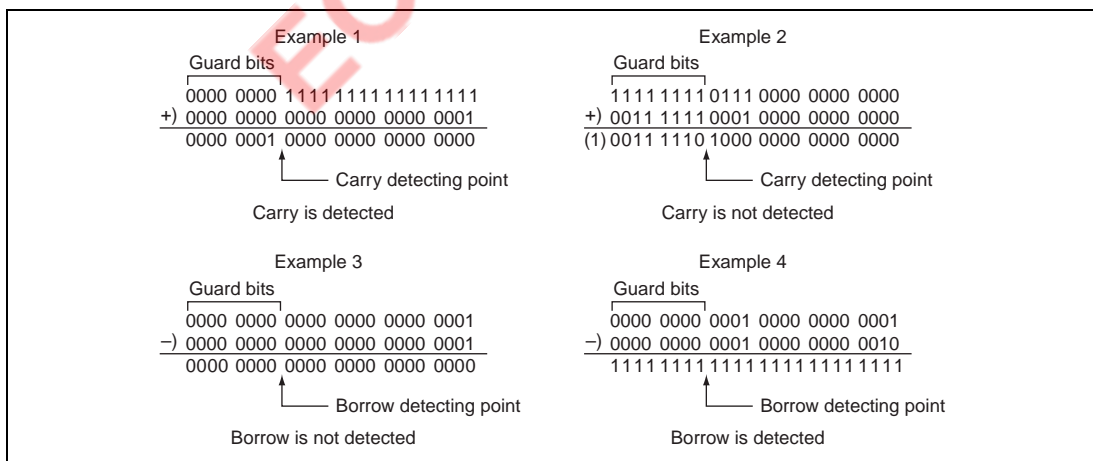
Example 1

Guard bits

0000 0000 1111 1111 1111 1111

+) 0000 0000 0000 0000 0000 0001

0000 0001 0000 0000 0000 0000

Carry detecting point

Carry is detected

Example 2

Guard bits

1111 1111 0111 0000 0000 0000

+) 0011 1111 0001 0000 0000 0000

(1) 0011 1110 1000 0000 0000 0000

Carry detecting point

Carry is not detected

Example 3

Guard bits

0000 0000 0000 0000 0000 0001

−) 0000 0000 0000 0000 0000 0001

0000 0000 0000 0000 0000 0000

Borrow detecting point

Borrow is not detected

Example 4

Guard bits

0000 0000 0001 0000 0000 0001

−) 0000 0000 0001 0000 0000 0010

1111 1111 1111 1111 1111 1111

Borrow detecting point

Borrow is detected